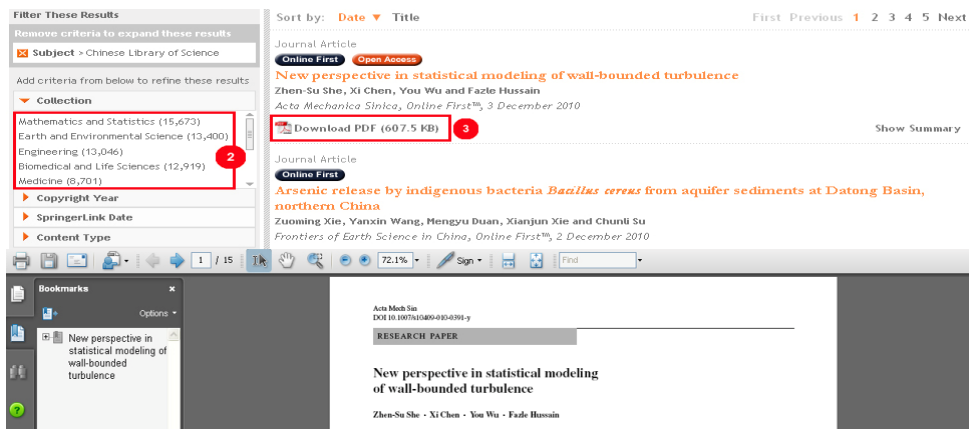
Filter These Results

Remove criteria to expand these results

Subject > Chinese Library of Science

Add criteria from below to refine these results

Collection

Mathematics and Statistics (15,673)
Earth and Environmental Science (13,400)
Engineering (13,046)
Biomedical and Life Sciences (12,919)
Medicine (8,701)

2

Copyright Year

SpringerLink Date

Content Type

Sort by: Date Title

First Previous 1 2 3 4 5 Next

Journal Article

Online First Open Access

New perspective in statistical modeling of wall-bounded turbulence

Zhen-Su She, Xi Chen, You Wu and Fazle Hussain

Acta Mechanica Sinica, Online First™, 3 December 2010

Download PDF (607.5 KB) 3

Show Summary

Journal Article

Online First

Arsenic release by indigenous bacteria *Bacillus cereus* from aquifer sediments at Datong Basin, northern China

Zuoming Xie, Yanxin Wang, Mengyu Duan, Xianjun Xie and Chunli Su

Frontiers of Earth Science in China, Online First™, 2 December 2010

1 / 15

72.1%

Sign

Find

Bookmarks

Options

New perspective in statistical modeling of wall-bounded turbulence

Acta Mech Sin
DOI 10.1007/s10409-010-0391-y

RESEARCH PAPER

New perspective in statistical modeling of wall-bounded turbulence

Zhen-Su She · Xi Chen · You Wu · Fazle Hussain